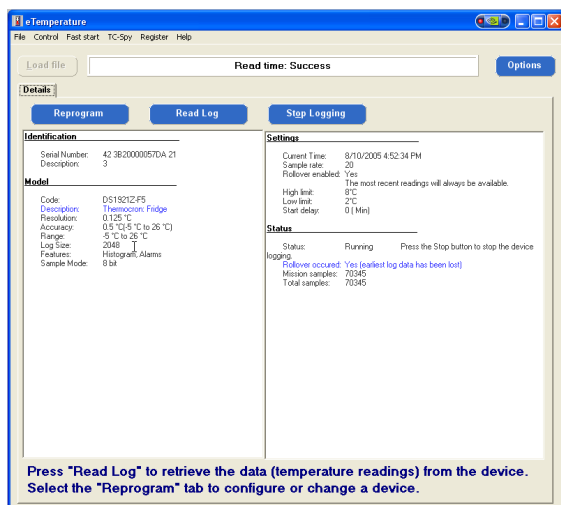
eTemperature

File Control Fast start TC-Spy Register Help

Load file

Read time: Success

Options

Details

Reprogram

Read Log

Stop Logging

Identification

Serial Number: 42 3B20000057DA 21
Description: 3

Model

Code: DS1921Z-F5
Description: Thermocron: Fridge
Resolution: 0.125 °C
Accuracy: 0.5 °C(-5 °C to 26 °C)
Range: -5 °C to 26 °C
Log Size: 2048
Features: Histogram, Alarms
Sample Mode: 8 bit

Settings

Current Time: 8/10/2005 4:52:34 PM
Sample rate: 20
Rollover enabled: Yes
The most recent readings will always be available.
High limit: 8°C
Low limit: 2°C
Start delay: 0 ( Min)

Status

Status: Running Press the Stop button to stop the device logging.
Rollover occured: Yes (earliest log data has been lost)
Mission samples: 70345
Total samples: 70345

Press "Read Log" to retrieve the data (temperature readings) from the device.
Select the "Reprogram" tab to configure or change a device.